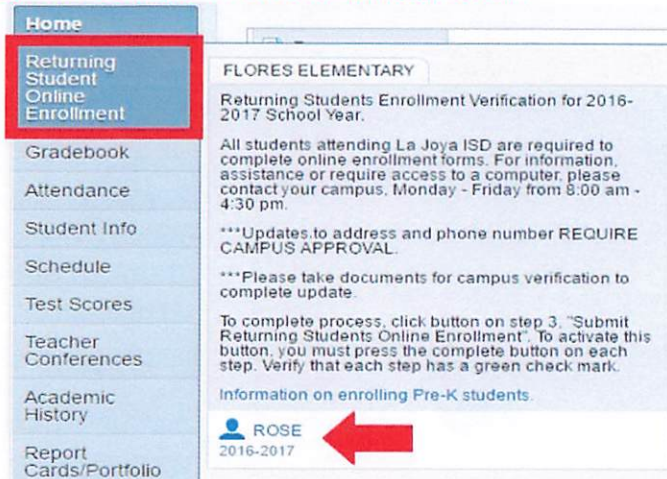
Home

Returning Student Online Enrollment

Gradebook

Attendance

Student Info

Schedule

Test Scores

Teacher Conferences

Academic History

Report Cards/Portfolio

FLORES ELEMENTARY

Returning Students Enrollment Verification for 2016-2017 School Year.

All students attending La Joya ISD are required to complete online enrollment forms. For information, assistance or require access to a computer, please contact your campus, Monday - Friday from 8:00 am - 4:30 pm.

***Updates.to address and phone number REQUIRE CAMPUS APPROVAL.

***Please take documents for campus verification to complete update.

To complete process, click button on step 3, "Submit Returning Students Online Enrollment". To activate this button, you must press the complete button on each step. Verify that each step has a green check mark.

Information on enrolling Pre-K students.

ROSE
2016-2017